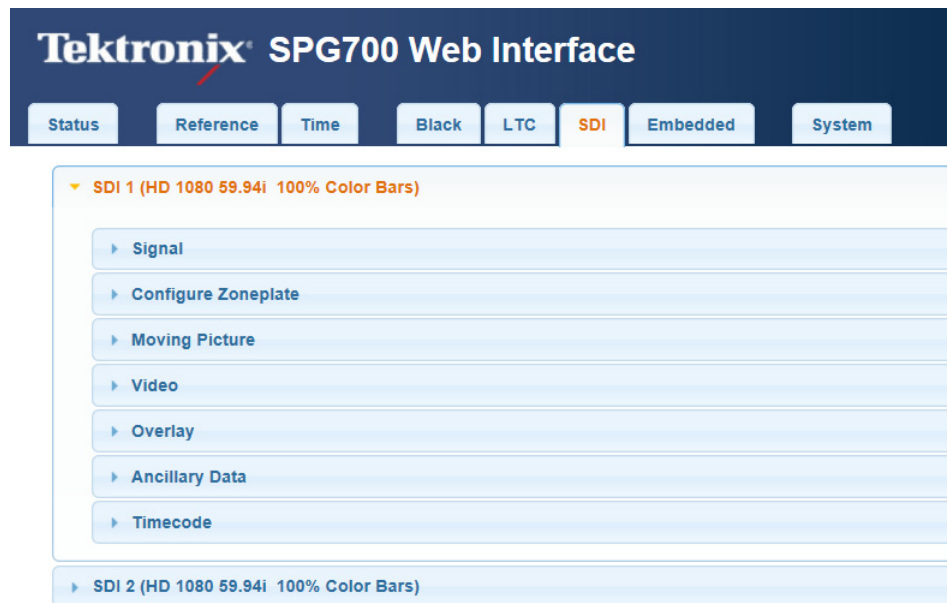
Tektronix SPG700 Web Interface

Status Reference Time Black LTC SDI Embedded System

SDI 1 (HD 1080 59.94i 100% Color Bars)

Signal

Configure Zoneplate

Moving Picture

Video

Overlay

Ancillary Data

Timecode

SDI 2 (HD 1080 59.94i 100% Color Bars)